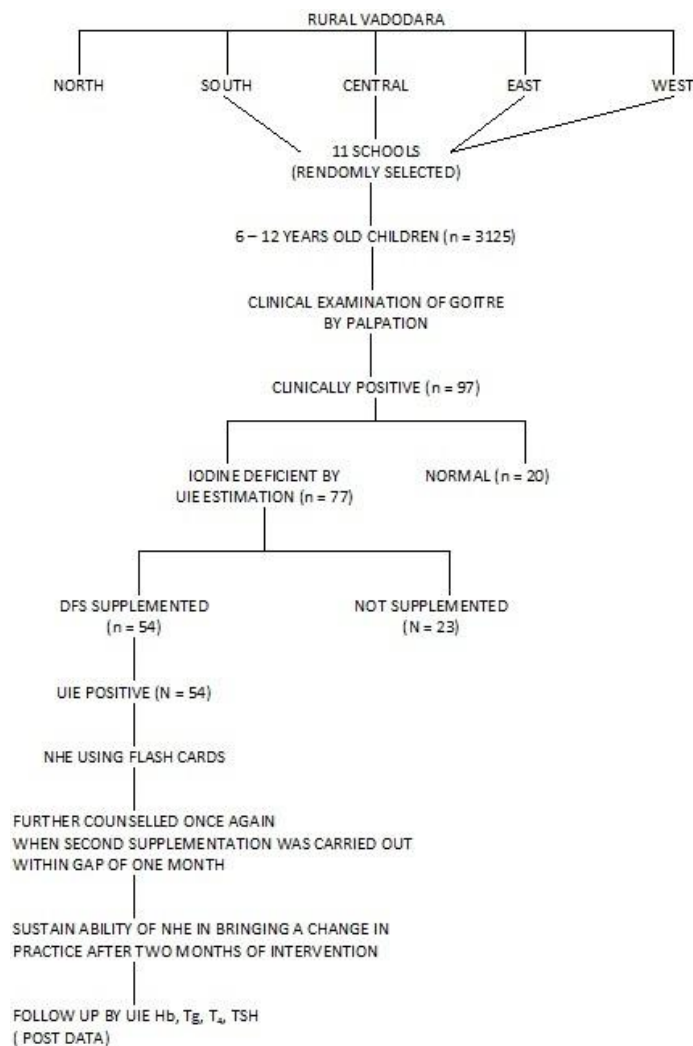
RURAL VADODARA

NORTH

SOUTH

CENTRAL

EAST

WEST

11 SCHOOLS
(RENDOMLY SELECTED)

6 – 12 YEARS OLD CHILDREN (n = 3125)

CLINICAL EXAMINATION OF GOITRE BY PALPATION

CLINICALLY POSITIVE (n = 97)

IODINE DEFICIENT BY UIE ESTIMATION (n = 77)

NORMAL (n = 20)

DFS SUPPLEMENTED (n = 54)

NOT SUPPLEMENTED (N = 23)

UIE POSITIVE (N = 54)

NHE USING FLASH CARDS

FURTHER COUNSELLED ONCE AGAIN WHEN SECOND SUPPLEMENTATION WAS CARRIED OUT WITHIN GAP OF ONE MONTH

SUSTAIN ABILITY OF NHE IN BRINGING A CHANGE IN PRACTICE AFTER TWO MONTHS OF INTERVENTION

FOLLOW UP BY UIE Hb, Tg, $T_4$, TSH
( POST DATA)